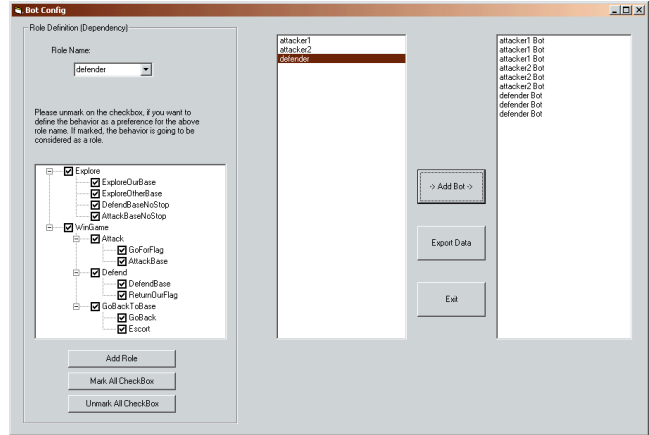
Bot Config

Role Definition (Dependency)

Role Name:

defender

Please unmark on the checkbox, if you want to define the behavior as a preference for the above role name. If marked, the behavior is going to be considered as a role.

Explore
ExploreOurBase
ExploreOtherBase
DefendBaseNoStop
AttackBaseNoStop
WinGame
Attack
GoForFlag
AttackBase
Defend
DefendBase
ReturnOurFlag
GoBackToBase
GoBack
Escort

Add Role

Mark All CheckBox

Unmark All CheckBox

attacker1
attacker2
defender

-> Add Bot ->

Export Data

Exit

attacker1 Bot
attacker1 Bot
attacker1 Bot
attacker1 Bot
attacker2 Bot
attacker2 Bot
attacker2 Bot
defender Bot
defender Bot
defender Bot